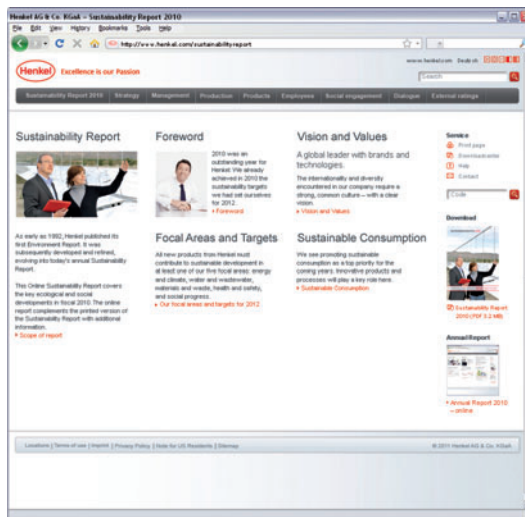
Henkel AG & Co. KGaA – Sustainability Report 2010

File Edit View History Bookmarks Tools Help

http://www.henkel.com/sustainabilityreport

Henkel Excellence is our Passion

www.henkel.com Deutsch

Search

Sustainability Report 2010 | Strategy | Management | Production | Products | Employees | Social engagement | Dialogue | External ratings

Sustainability Report

As early as 1992, Henkel published its first Environment Report. It was subsequently developed and refined, evolving into today's annual Sustainability Report.

This Online Sustainability Report covers the key ecological and social developments in fiscal 2010. The online report complements the printed version of the Sustainability Report with additional information.

Scope of report

Foreword

2010 was an outstanding year for Henkel: We already achieved in 2010 the sustainability targets we had set ourselves for 2012.

Foreword

Focal Areas and Targets

All new products from Henkel must contribute to sustainable development in at least one of our five focal areas: energy and climate, water and wastewater, materials and waste, health and safety, and social progress.

Our focal areas and targets for 2012

Vision and Values

A global leader with brands and technologies.

The internationality and diversity encountered in our company require a strong, common culture – with a clear vision.

Vision and Values

Sustainable Consumption

We see promoting sustainable consumption as a top priority for the coming years. Innovative products and processes will play a key role here.

Sustainable Consumption

Service

Print page

Recommend

Help

Contact

Code

Download

Sustainability Report 2010 (PDF 3.2 MB)

Annual Report

Annual Report 2010 – online

Locations | Terms of use | Imprint | Privacy Policy | Note for US Residents | Sitemap

© 2011 Henkel AG & Co. KGaA